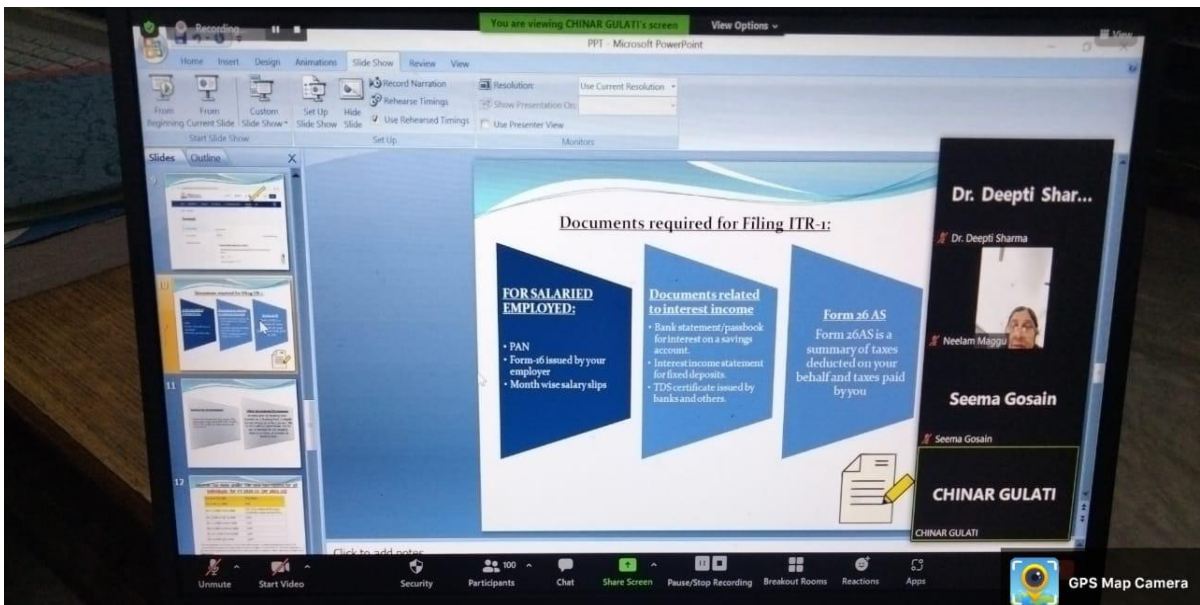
Recording

You are viewing CHINAR GULATI's screen View Options

PPT - Microsoft PowerPoint

View

Home Insert Design Animations Slide Show Review View

From Beginning From Current Slide Custom Slide Show Start Slide Show

Set Up Slide Show Hide Slide Record Narration Rehearse Timings Use Rehearsed Timings Set Up

Resolution: Use Current Resolution Show Presentation On: Use Presenter View Monitors

Slides Outline

11

12

Documents required for Filing ITR-1:

FOR SALARIED EMPLOYED:

• PAN
• Form-16 issued by your employer
• Month wise salary slips

Documents related to interest income

• Bank statement/passbook for interest on a savings account.
• Interest income statement for fixed deposits.
• TDS certificate issued by banks and others.

Form 26 AS

Form 26AS is a summary of taxes deducted on your behalf and taxes paid by you

Click to add notes

Dr. Deepti Shar...

Dr. Deepti Sharma

Neelam Maggu

Seema Gosain

Seema Gosain

CHINAR GULATI

CHINAR GULATI

Unmute Start Video Security 100 Participants Chat Share Screen Pause/Stop Recording Breakout Rooms Reactions Apps

GPS Map Camera